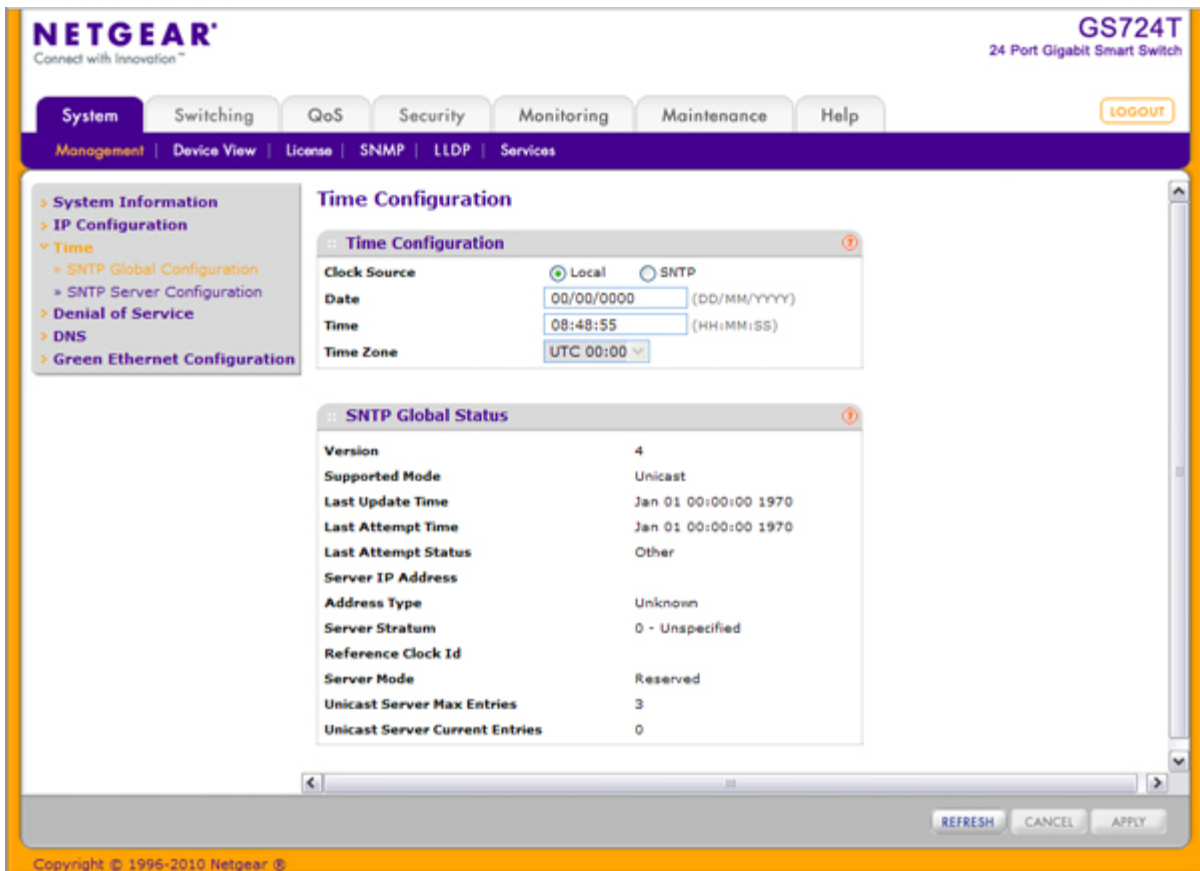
NETGEAR
Connect with Innovation™

GS724T
24 Port Gigabit Smart Switch

System | Switching | QoS | Security | Monitoring | Maintenance | Help

LOGOUT

Management | Device View | License | SNMP | LLDP | Services

System Information
IP Configuration
Time
» SNTP Global Configuration
» SNTP Server Configuration
Denial of Service
DNS
Green Ethernet Configuration

Time Configuration

Time Configuration

| | |
|---|---|
| Clock Source | Local SNTP |
| Date | 00/00/0000 (DD/MM/YYYY) |
| Time | 08:48:55 (HH:MM:SS) |
| Time Zone | UTC 00:00 |

SNTP Global Status

| | |
|---|---|
| Version | 4 |
| Supported Mode | Unicast |
| Last Update Time | Jan 01 00:00:00 1970 |
| Last Attempt Time | Jan 01 00:00:00 1970 |
| Last Attempt Status | Other |
| Server IP Address | |
| Address Type | Unknown |
| Server Stratum | 0 - Unspecified |
| Reference Clock Id | |
| Server Mode | Reserved |
| Unicast Server Max Entries | 3 |
| Unicast Server Current Entries | 0 |

REFRESH CANCEL APPLY

Copyright © 1996-2010 Netgear ®